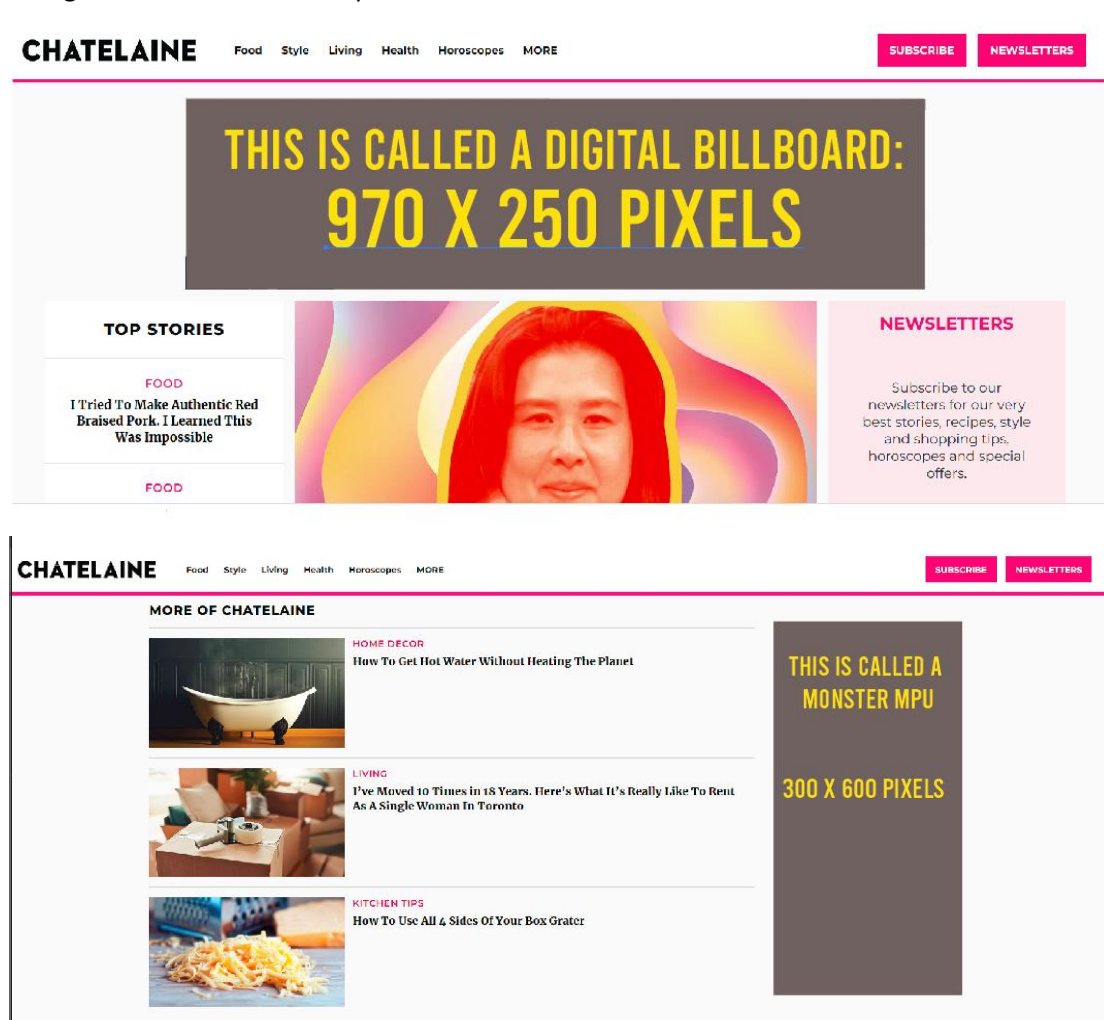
CHATELAINE Food Style Living Health Horoscopes MORE SUBSCRIBE NEWSLETTERS

THIS IS CALLED A DIGITAL BILLBOARD:
970 X 250 PIXELS

TOP STORIES

FOOD
I Tried To Make Authentic Red Braised Pork. I Learned This Was Impossible

FOOD

NEWSLETTERS

Subscribe to our newsletters for our very best stories, recipes, style and shopping tips, horoscopes and special offers.

CHATELAINE Food Style Living Health Horoscopes MORE SUBSCRIBE NEWSLETTERS

MORE OF CHATELAINE

HOME DECOR
How To Get Hot Water Without Heating The Planet

LIVING
I've Moved 10 Times in 18 Years. Here's What It's Really Like To Rent As A Single Woman In Toronto

KITCHEN TIPS
How To Use All 4 Sides Of Your Box Grater

THIS IS CALLED A MONSTER MPU

300 X 600 PIXELS